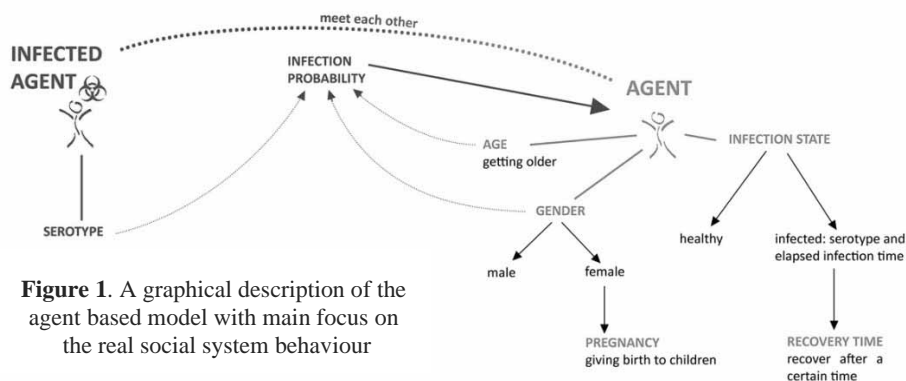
meet each other

INFECTED AGENT

INFECTION PROBABILITY

AGENT

AGE
getting older

INFECTION STATE

SEROTYPE

GENDER

healthy

infected: serotype and elapsed infection time

male

female

PREGNANCY
giving birth to children

RECOVERY TIME
recover after a certain time

**Figure 1**. A graphical description of the agent based model with main focus on the real social system behaviour